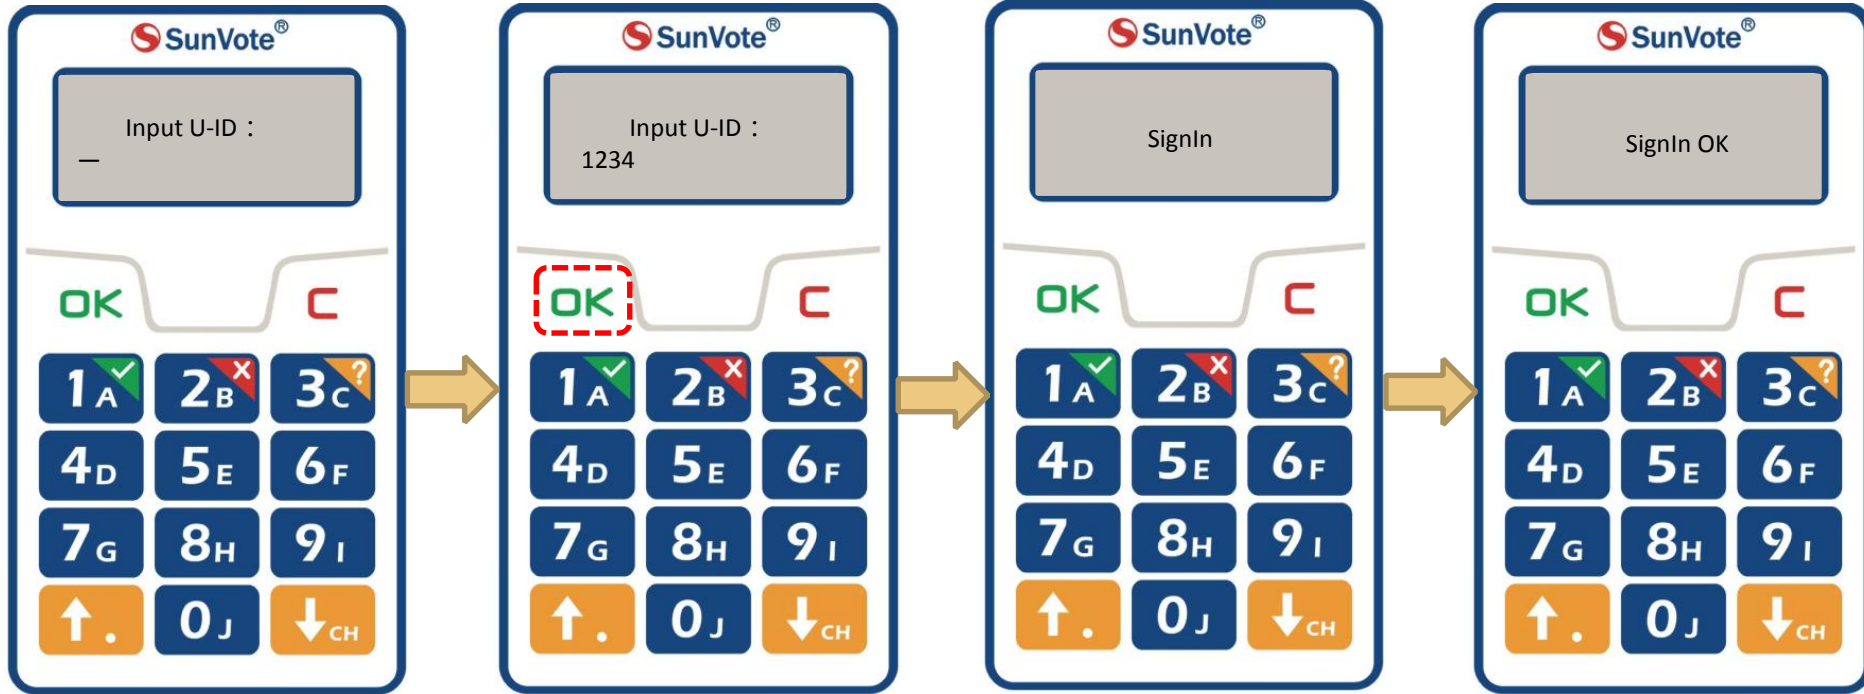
SunVote®

Input U-ID：
_

OK C

1A 2B 3C
4D 5E 6F
7G 8H 9I
↑. 0J ↓CH

SunVote®

Input U-ID：
1234

OK C

1A 2B 3C
4D 5E 6F
7G 8H 9I
↑. 0J ↓CH

SunVote®

SignIn

OK C

1A 2B 3C
4D 5E 6F
7G 8H 9I
↑. 0J ↓CH

SunVote®

SignIn OK

OK C

1A 2B 3C
4D 5E 6F
7G 8H 9I
↑. 0J ↓CH